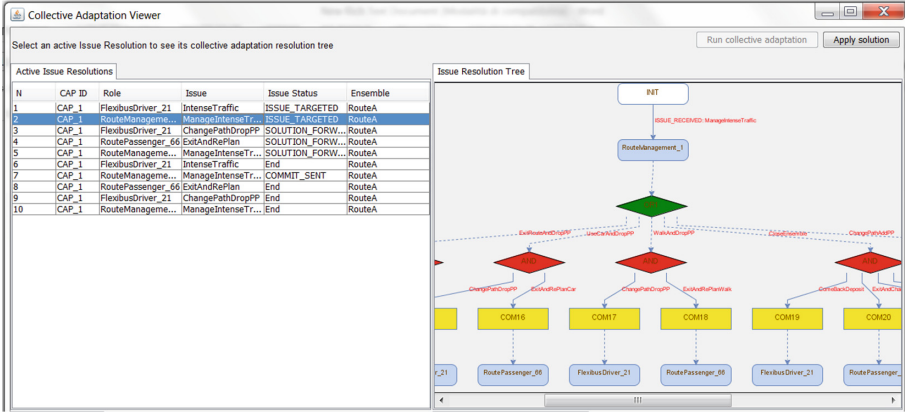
Collective Adaptation Viewer

Select an active Issue Resolution to see its collective adaptation resolution tree

Run collective adaptation

Apply solution

Active Issue Resolutions

| N | CAP ID | Role | Issue | Issue Status | Ensemble |
|---|---|---|---|---|---|
| 1 | CAP_1 | FlexibusDriver_21 | IntenseTraffic | ISSUE_TARGETED | RouteA |
| 2 | CAP_1 | RouteManageme... | ManageIntenseTr... | ISSUE_TARGETED | RouteA |
| 3 | CAP_1 | FlexibusDriver_21 | ChangePathDropPP | SOLUTION_FORW... | RouteA |
| 4 | CAP_1 | RoutePassenger_66 | ExitAndRePlan | SOLUTION_FORW... | RouteA |
| 5 | CAP_1 | RouteManageme... | ManageIntenseTr... | SOLUTION_FORW... | RouteA |
| 6 | CAP_1 | FlexibusDriver_21 | IntenseTraffic | End | RouteA |
| 7 | CAP_1 | RouteManageme... | ManageIntenseTr... | COMMIT_SENT | RouteA |
| 8 | CAP_1 | RoutePassenger_66 | ExitAndRePlan | End | RouteA |
| 9 | CAP_1 | FlexibusDriver_21 | ChangePathDropPP | End | RouteA |
| 10 | CAP_1 | RouteManageme... | ManageIntenseTr... | End | RouteA |

Issue Resolution Tree

INIT

ISSUE_RECEIVED: ManageIntenseTraffic

RouteManagement_1

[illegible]

ExitRouteAndDropPP

UseCarAndDropPP

WalkAndDropPP

ChangeSolution

ChangePathAddPP

AND

AND

AND

ChangePathDropPP

ExitAndRePlanCar

ChangePathDropPP

ExitAndRePlanWalk

ComeBackDeposit

ExitAndR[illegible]

COM16

COM17

COM18

COM19

COM20

r_21

RoutePassenger_66

FlexibusDriver_21

RoutePassenger_66

FlexibusDriver_21

RoutePassenger_